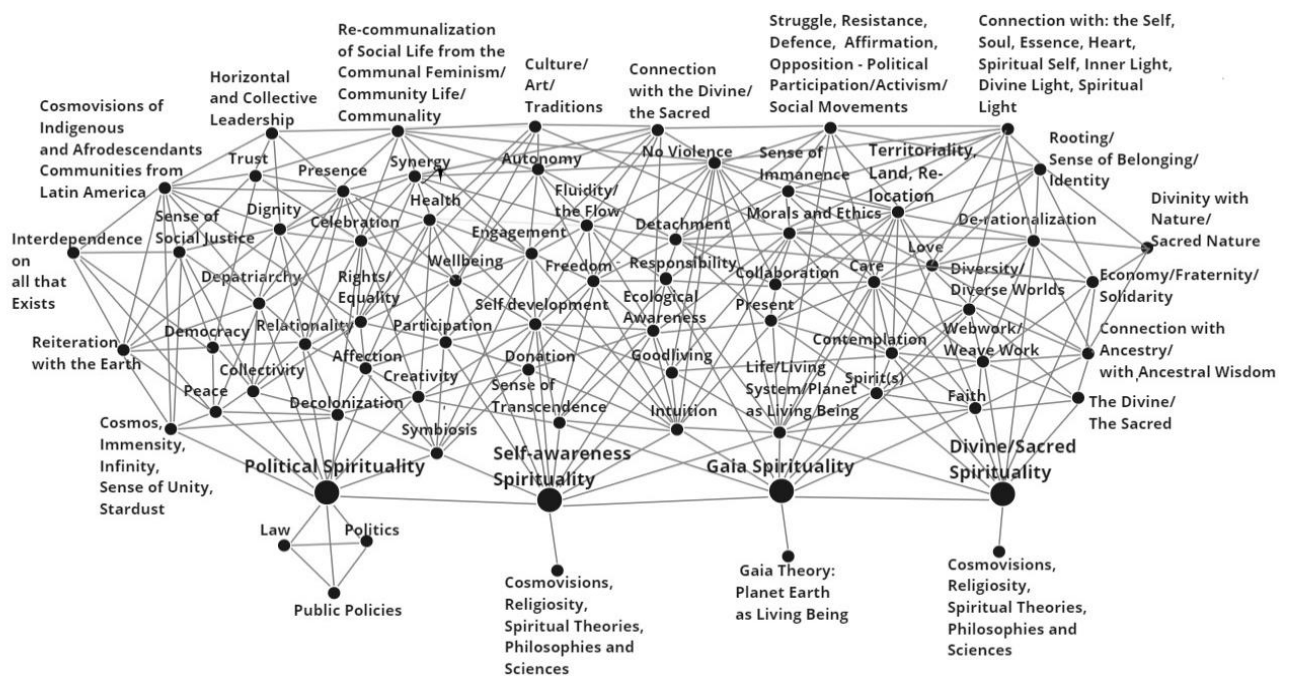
Re-communalization of Social Life from the Communal Feminism/ Community Life/ Communality

Struggle, Resistance, Defence, Affirmation, Opposition - Political Participation/Activism/ Social Movements

Connection with: the Self, Soul, Essence, Heart, Spiritual Self, Inner Light, Divine Light, Spiritual Light

Horizontal and Collective Leadership

Culture/ Art/ Traditions

Connection with the Divine/ the Sacred

Cosmovisions of Indigenous and Afrodescendants Communities from Latin America

Trust

Presence

Synergy

Autonomy

No Violence

Sense of Immanence

Territoriality, Land, Re-location

Rooting/ Sense of Belonging/ Identity

Divinity with Nature/ Sacred Nature

Sense of Social Justice

Dignity

Celebration

Health

Fluidity/ the Flow

Detachment

Morals and Ethics

De-rationalization

Interdependence on all that Exists

Engagement

Love

Wellbeing

Freedom

Responsibility

Collaboration

Care

Diversity/ Diverse Worlds

Economy/Fraternity/ Solidarity

Depatriarchy

Rights/ Equality

Self development

Ecological Awareness

Present

Democracy

Relationality

Participation

Webwork/ Weave Work

Connection with Ancestry/ with Ancestral Wisdom

Reiteration with the Earth

Contemplation

Affection

Donation

Goodliving

Collectivity

Creativity

Life/Living System/Planet as Living Being

Spirit(s)

Peace

Sense of Transcendence

Decolonization

Faith

The Divine/ The Sacred

Intuition

Cosmos, Immensity, Infinity, Sense of Unity, Stardust

Symbiosis

Political Spirituality

Self-awareness Spirituality

Gaia Spirituality

Divine/Sacred Spirituality

Law

Politics

Public Policies

Cosmovisions, Religiosity, Spiritual Theories, Philosophies and Sciences

Gaia Theory: Planet Earth as Living Being

Cosmovisions, Religiosity, Spiritual Theories, Philosophies and Sciences